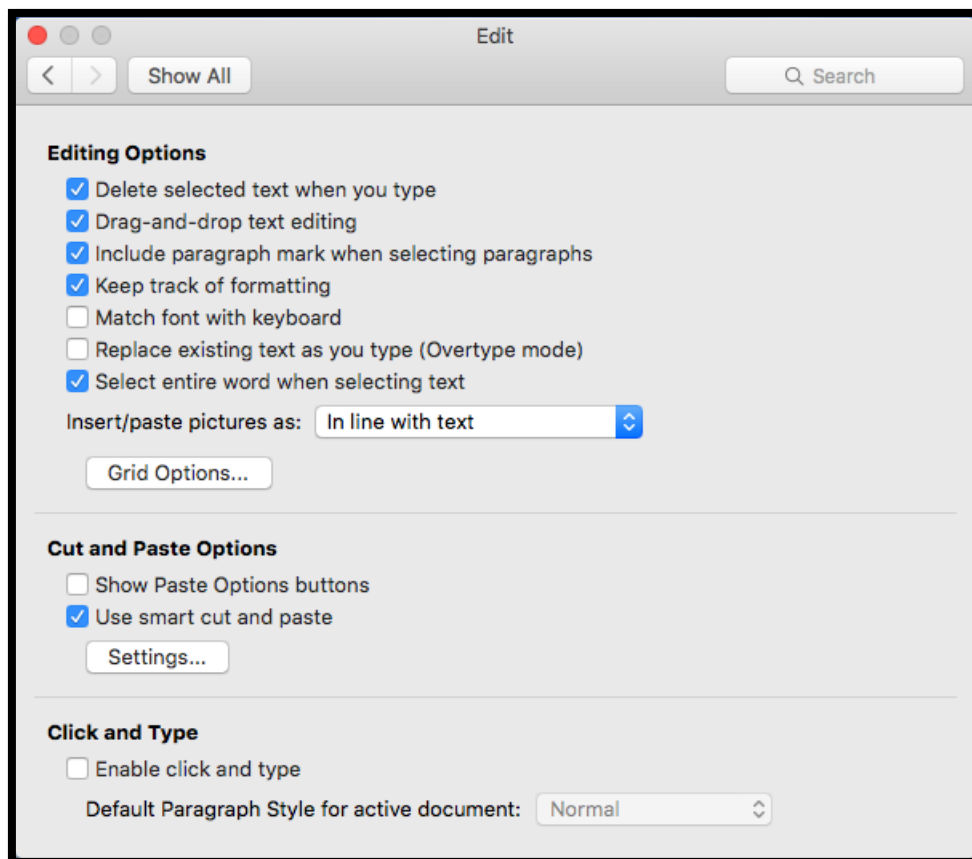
Edit

Show All

Search

Editing Options

Delete selected text when you type

Drag-and-drop text editing

Include paragraph mark when selecting paragraphs

Keep track of formatting

Match font with keyboard

Replace existing text as you type (Overtype mode)

Select entire word when selecting text

Insert/paste pictures as: In line with text

Grid Options...

Cut and Paste Options

Show Paste Options buttons

Use smart cut and paste

Settings...

Click and Type

Enable click and type

Default Paragraph Style for active document: Normal